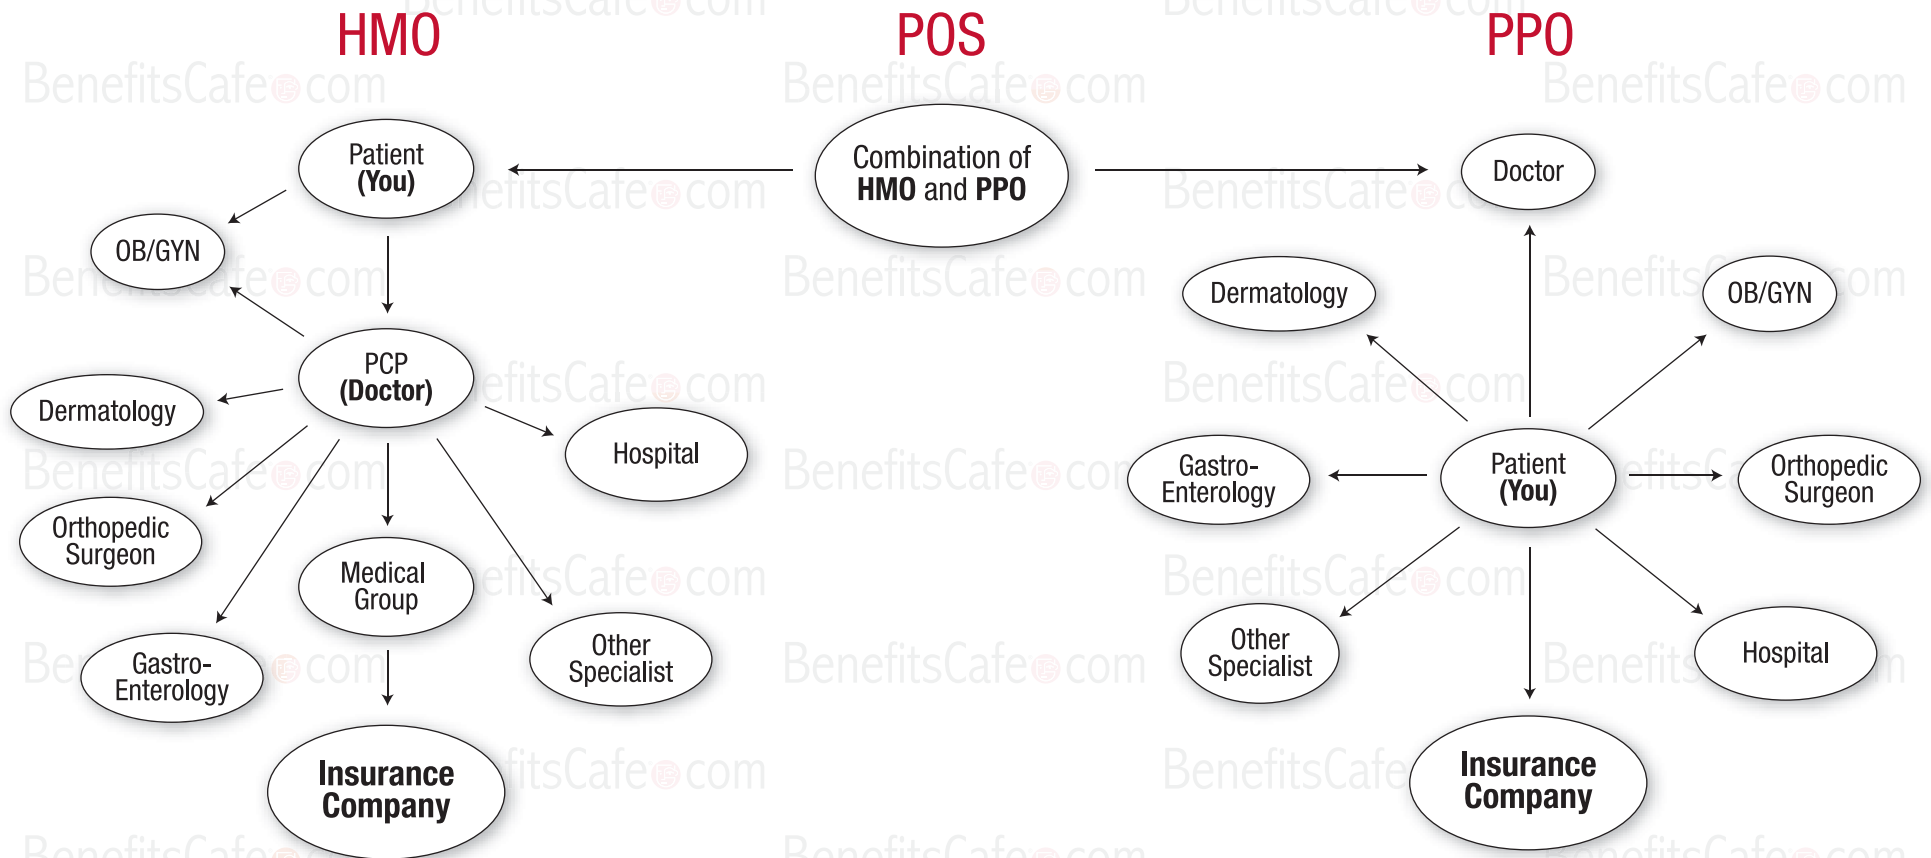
HMO

POS

PPO

Combination of **HMO and PPO**

Patient **(You)**

OB/GYN

PCP **(Doctor)**

Dermatology

Hospital

Orthopedic Surgeon

Medical Group

Other Specialist

Gastro-Enterology

**Insurance Company**

Doctor

Dermatology

OB/GYN

Gastro-Enterology

Patient **(You)**

Orthopedic Surgeon

Other Specialist

Hospital

**Insurance Company**

BenefitsCafe.com